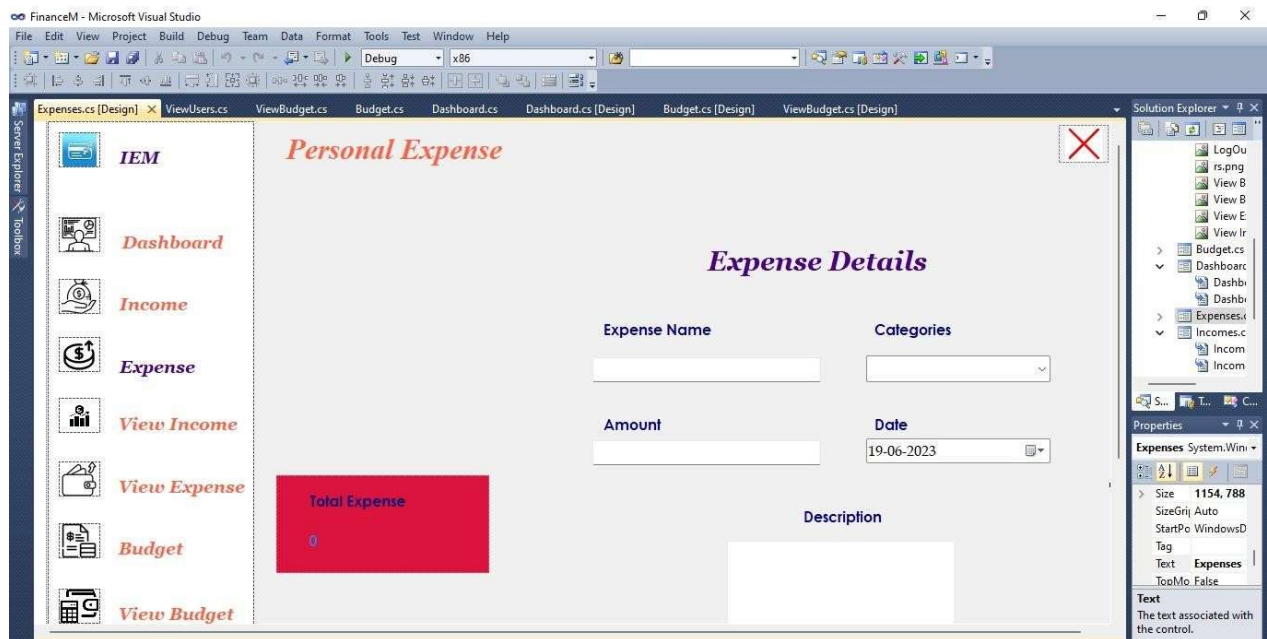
FinanceM - Microsoft Visual Studio

File Edit View Project Build Debug Team Data Format Tools Test Window Help

Debug x86

Expenses.cs [Design] × ViewUsers.cs ViewBudget.cs Budget.cs Dashboard.cs Dashboard.cs [Design] Budget.cs [Design] ViewBudget.cs [Design]

Server Explorer Toolbox

IEM

Dashboard

Income

Expense

View Income

View Expense

Budget

View Budget

Personal Expense

Expense Details

Expense Name

Categories

Amount

Date

19-06-2023

Total Expense

0

Description

Solution Explorer

LogOu
rs.png
View B
View B
View E
View Ir
Budget.cs
Dashboarc
Dashb
Dashb
Expenses.c
Incomes.c
Incom
Incom

S... T... C...

Properties

Expenses System.Win

Size 1154, 788
SizeGrip Auto
StartPo WindowsD
Tag
Text Expenses
TopMo False

Text
The text associated with the control.